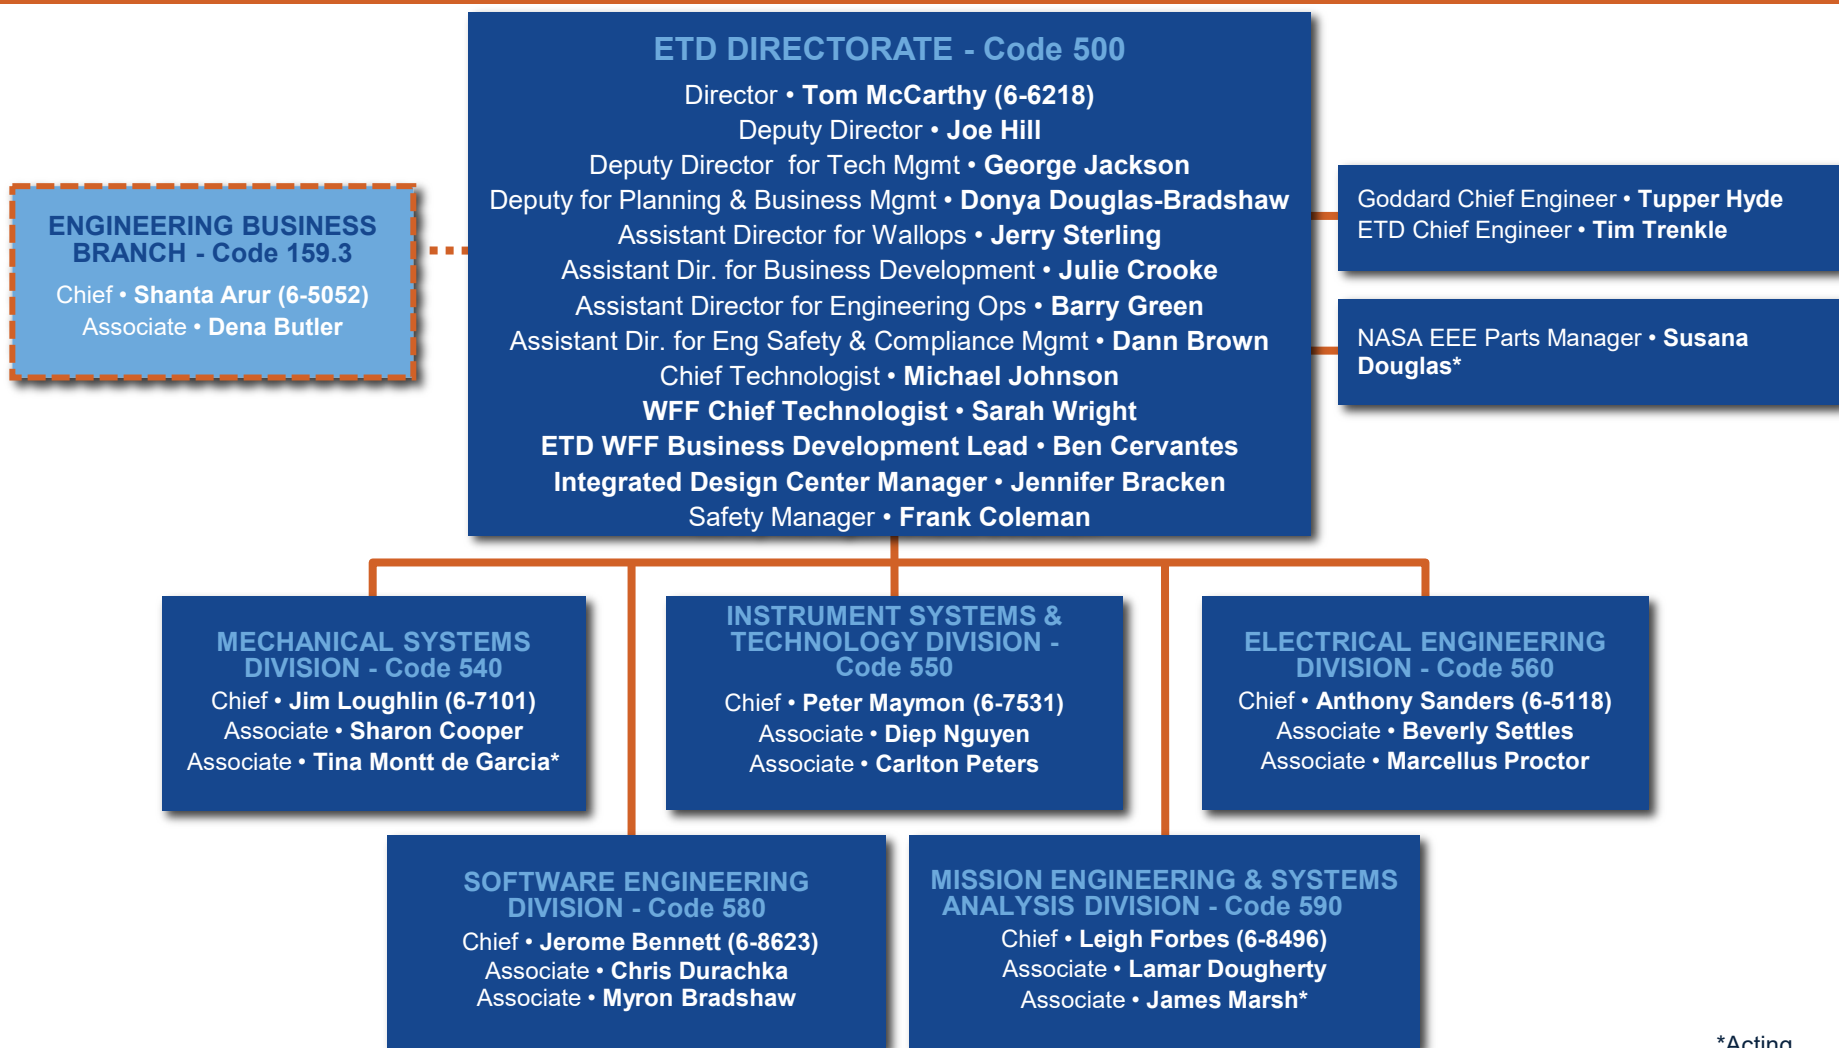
ETD DIRECTORATE - Code 500

Director • Tom McCarthy (6-6218)
Deputy Director • Joe Hill
Deputy Director for Tech Mgmt • George Jackson
Deputy for Planning & Business Mgmt • Donya Douglas-Bradshaw
Assistant Director for Wallops • Jerry Sterling
Assistant Dir. for Business Development • Julie Crooke
Assistant Director for Engineering Ops • Barry Green
Assistant Dir. for Eng Safety & Compliance Mgmt • Dann Brown
Chief Technologist • Michael Johnson
WFF Chief Technologist • Sarah Wright
ETD WFF Business Development Lead • Ben Cervantes
Integrated Design Center Manager • Jennifer Bracken
Safety Manager • Frank Coleman

ENGINEERING BUSINESS BRANCH - Code 159.3

Chief • Shanta Arur (6-5052)
Associate • Dena Butler

Goddard Chief Engineer • Tupper Hyde
ETD Chief Engineer • Tim Trenkle

NASA EEE Parts Manager • Susana Douglas*

MECHANICAL SYSTEMS DIVISION - Code 540

Chief • Jim Loughlin (6-7101)
Associate • Sharon Cooper
Associate • Tina Montt de Garcia*

INSTRUMENT SYSTEMS & TECHNOLOGY DIVISION - Code 550

Chief • Peter Maymon (6-7531)
Associate • Diep Nguyen
Associate • Carlton Peters

ELECTRICAL ENGINEERING DIVISION - Code 560

Chief • Anthony Sanders (6-5118)
Associate • Beverly Settles
Associate • Marcellus Proctor

SOFTWARE ENGINEERING DIVISION - Code 580

Chief • Jerome Bennett (6-8623)
Associate • Chris Durachka
Associate • Myron Bradshaw

MISSION ENGINEERING & SYSTEMS ANALYSIS DIVISION - Code 590

Chief • Leigh Forbes (6-8496)
Associate • Lamar Dougherty
Associate • James Marsh*

*Acting